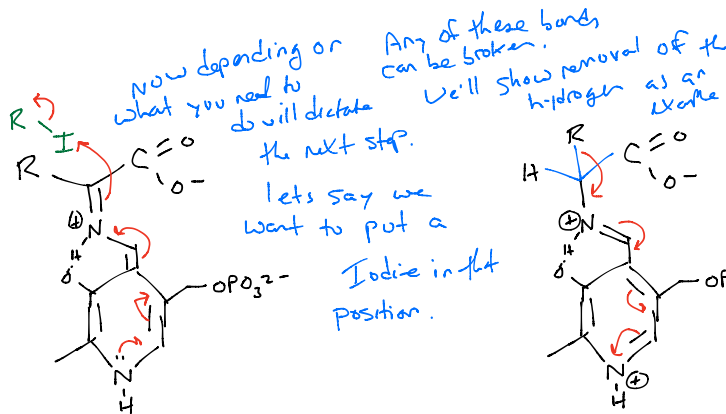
Now depending on what you need to do will dictate the next step.

Any of these bonds can be broken. We'll show removal of th hydrogen as an example

lets say we want to put a Iodine in that position.

R
I
R
C
O
O-
N
H
O
$OPO_3^{2-}$
N
H

R
H
C
O
O-
N
H
O
OP
N
H